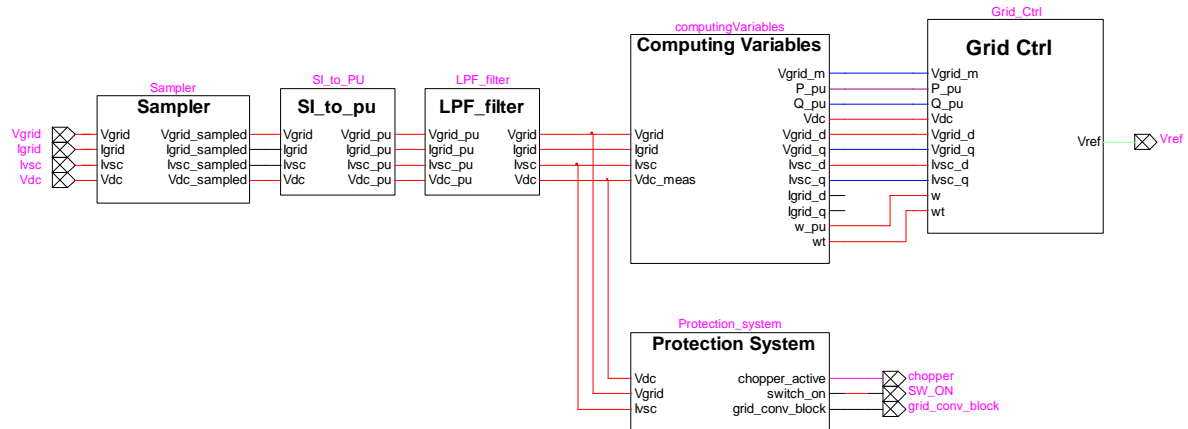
Vgrid
Igrid
Ivsc
Vdc

Sampler
Sampler
Vgrid
Igrid
Ivsc
Vdc
Vgrid_sampled
Igrid_sampled
Ivsc_sampled
Vdc_sampled

SI_to_PU
SI_to_pu
Vgrid
Igrid
Ivsc
Vdc
Vgrid_pu
Igrid_pu
Ivsc_pu
Vdc_pu

LPF_filter
LPF_filter
Vgrid_pu
Igrid_pu
Ivsc_pu
Vdc_pu
Vgrid
Igrid
Ivsc
Vdc

computingVariables
Computing Variables
Vgrid
Igrid
Ivsc
Vdc_meas
Vgrid_m
P_pu
Q_pu
Vdc
Vgrid_d
Vgrid_q
Ivsc_d
Ivsc_q
Igrid_d
Igrid_q
w_pu
wt

Grid_Ctrl
Grid Ctrl
Vgrid_m
P_pu
Q_pu
Vdc
Vgrid_d
Vgrid_q
Ivsc_d
Ivsc_q
w
wt
Vref

Vref

Protection_system
Protection System
Vdc
Vgrid
Ivsc
chopper_active
switch_on
grid_conv_block

chopper
SW_ON
grid_conv_block